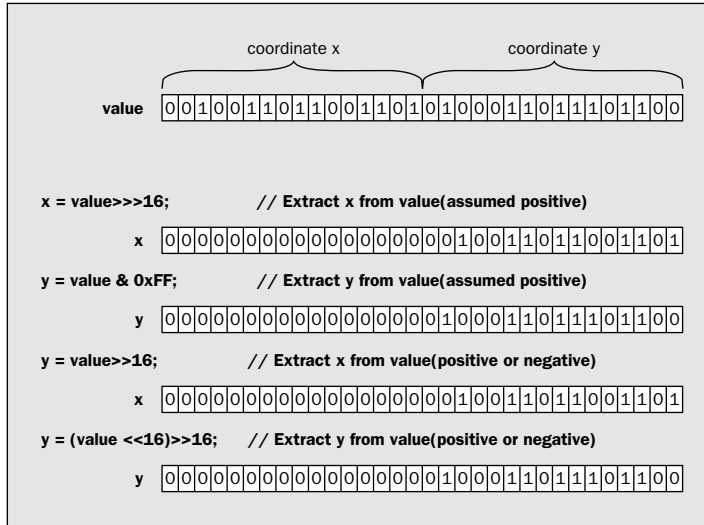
coordinate x

coordinate y

value 0 0 1 0 0 1 1 0 1 1 0 0 1 1 0 1 0 1 0 0 0 1 1 0 1 1 1 0 1 1 0 0

x = value>>>16; // Extract x from value(assumed positive)

x 0 0 0 0 0 0 0 0 0 0 0 0 0 0 0 0 0 0 1 0 0 1 1 0 1 1 0 0 1 1 0 1

y = value & 0xFF; // Extract y from value(assumed positive)

y 0 0 0 0 0 0 0 0 0 0 0 0 0 0 0 0 0 1 0 0 0 1 1 0 1 1 1 0 1 1 0 0

y = value>>16; // Extract x from value(positive or negative)

x 0 0 0 0 0 0 0 0 0 0 0 0 0 0 0 0 0 0 1 0 0 1 1 0 1 1 0 0 1 1 0 1

y = (value <<16)>>16; // Extract y from value(positive or negative)

y 0 0 0 0 0 0 0 0 0 0 0 0 0 0 0 0 0 1 0 0 0 1 1 0 1 1 1 0 1 1 0 0